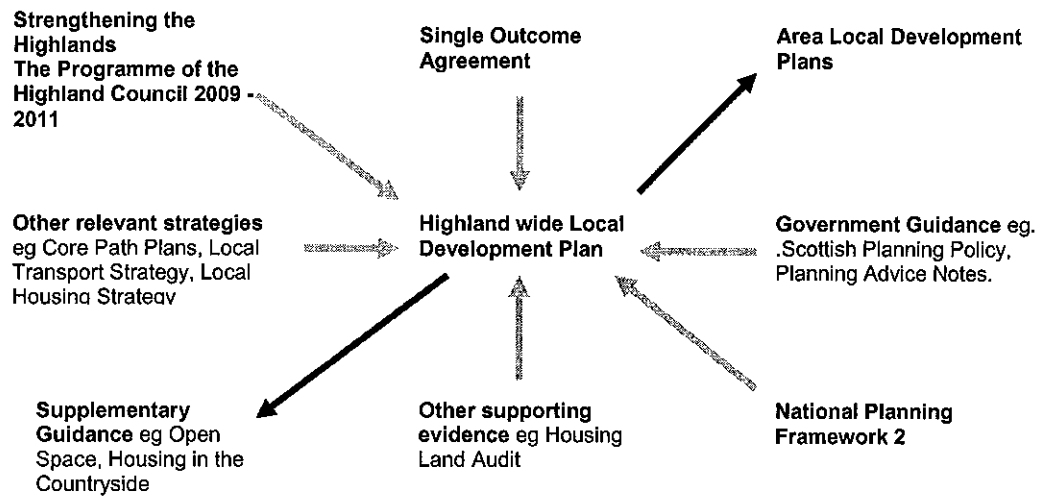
Strengthening the Highlands
The Programme of the Highland Council 2009 - 2011

Single Outcome Agreement

Area Local Development Plans

Other relevant strategies eg Core Path Plans, Local Transport Strategy, Local Housing Strategy

Highland wide Local Development Plan

Government Guidance eg. .Scottish Planning Policy, Planning Advice Notes.

Supplementary Guidance eg Open Space, Housing in the Countryside

Other supporting evidence eg Housing Land Audit

National Planning Framework 2